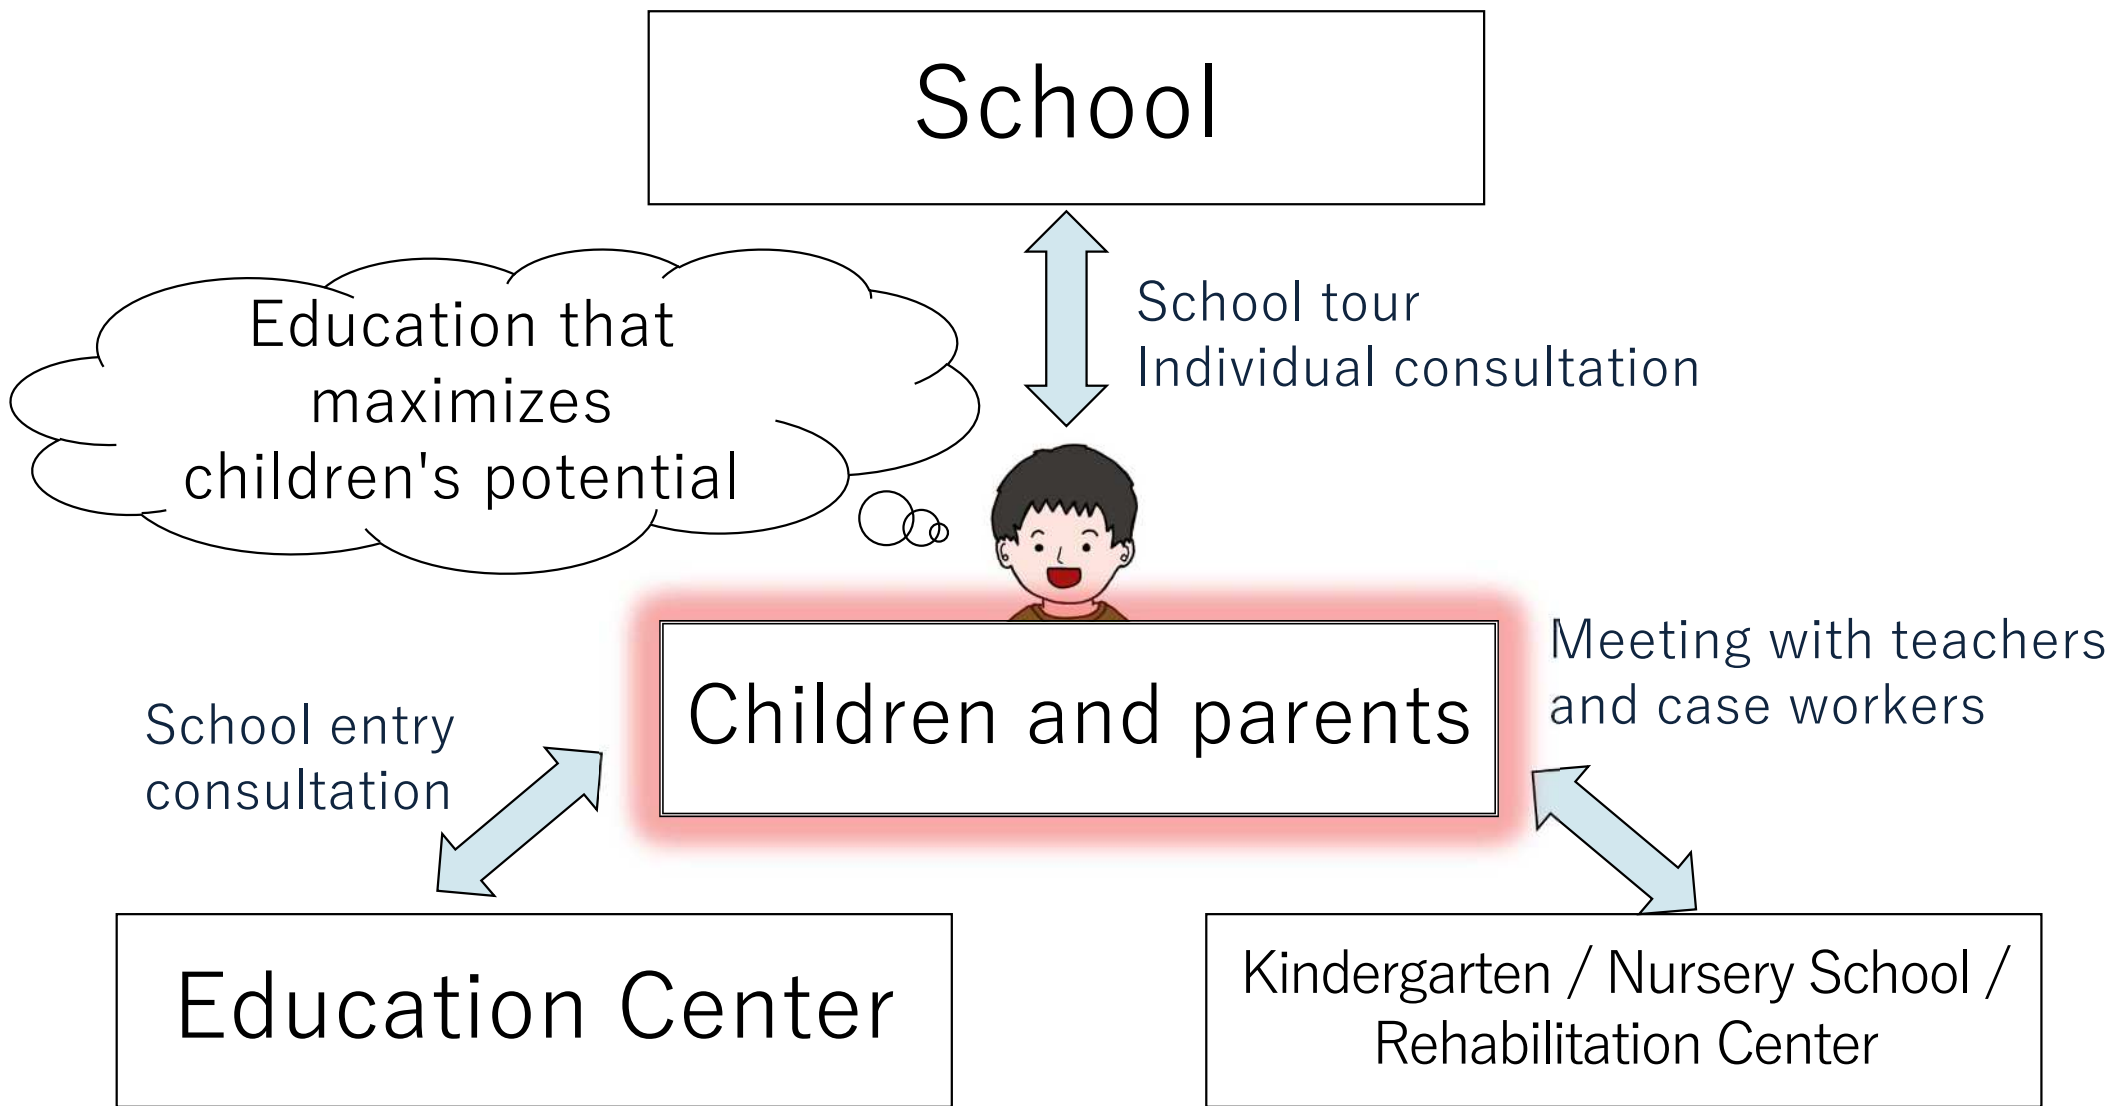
School

School tour
Individual consultation

Education that maximizes children's potential

Children and parents

Meeting with teachers and case workers

School entry consultation

Education Center

Kindergarten / Nursery School / Rehabilitation Center